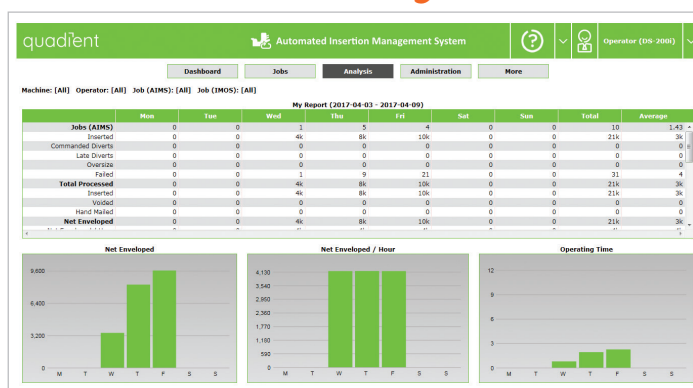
quadient

Automated Insertion Management System

Operator (DS-200i)

Dashboard | Jobs | Analysis | Administration | More

Machine: [All] Operator: [All] Job (AIMS): [All] Job (IMOS): [All]

My Report (2017-04-03 - 2017-04-09)

| | Mon | Tue | Wed | Thu | Fri | Sat | Sun | Total | Average |
|---|---|---|---|---|---|---|---|---|---|
| Jobs (AIMS) | 0 | 0 | 1 | 5 | 4 | 0 | 0 | 10 | 1.43 |
| Inserted | 0 | 0 | 4k | 8k | 10k | 0 | 0 | 21k | 3k |
| Commanded Diverts | 0 | 0 | 0 | 0 | 0 | 0 | 0 | 0 | 0 |
| Late Diverts | 0 | 0 | 0 | 0 | 0 | 0 | 0 | 0 | 0 |
| Oversize | 0 | 0 | 0 | 0 | 0 | 0 | 0 | 0 | 0 |
| Failed | 0 | 0 | 1 | 9 | 21 | 0 | 0 | 31 | 4 |
| Total Processed | 0 | 0 | 4k | 8k | 10k | 0 | 0 | 21k | 3k |
| Inserted | 0 | 0 | 4k | 8k | 10k | 0 | 0 | 21k | 3k |
| Voided | 0 | 0 | 0 | 0 | 0 | 0 | 0 | 0 | 0 |
| Hand Mailed | 0 | 0 | 0 | 0 | 0 | 0 | 0 | 0 | 0 |
| Net Enveloped | 0 | 0 | 4k | 8k | 10k | 0 | 0 | 21k | 3k |

Net Enveloped
9,600
6,400
3,200
0
M T W T F S S

Net Enveloped / Hour
4,130
3,540
2,950
2,360
1,770
1,180
590
0
M T W T F S S

Operating Time
12
9
6
3
0
M T W T F S S